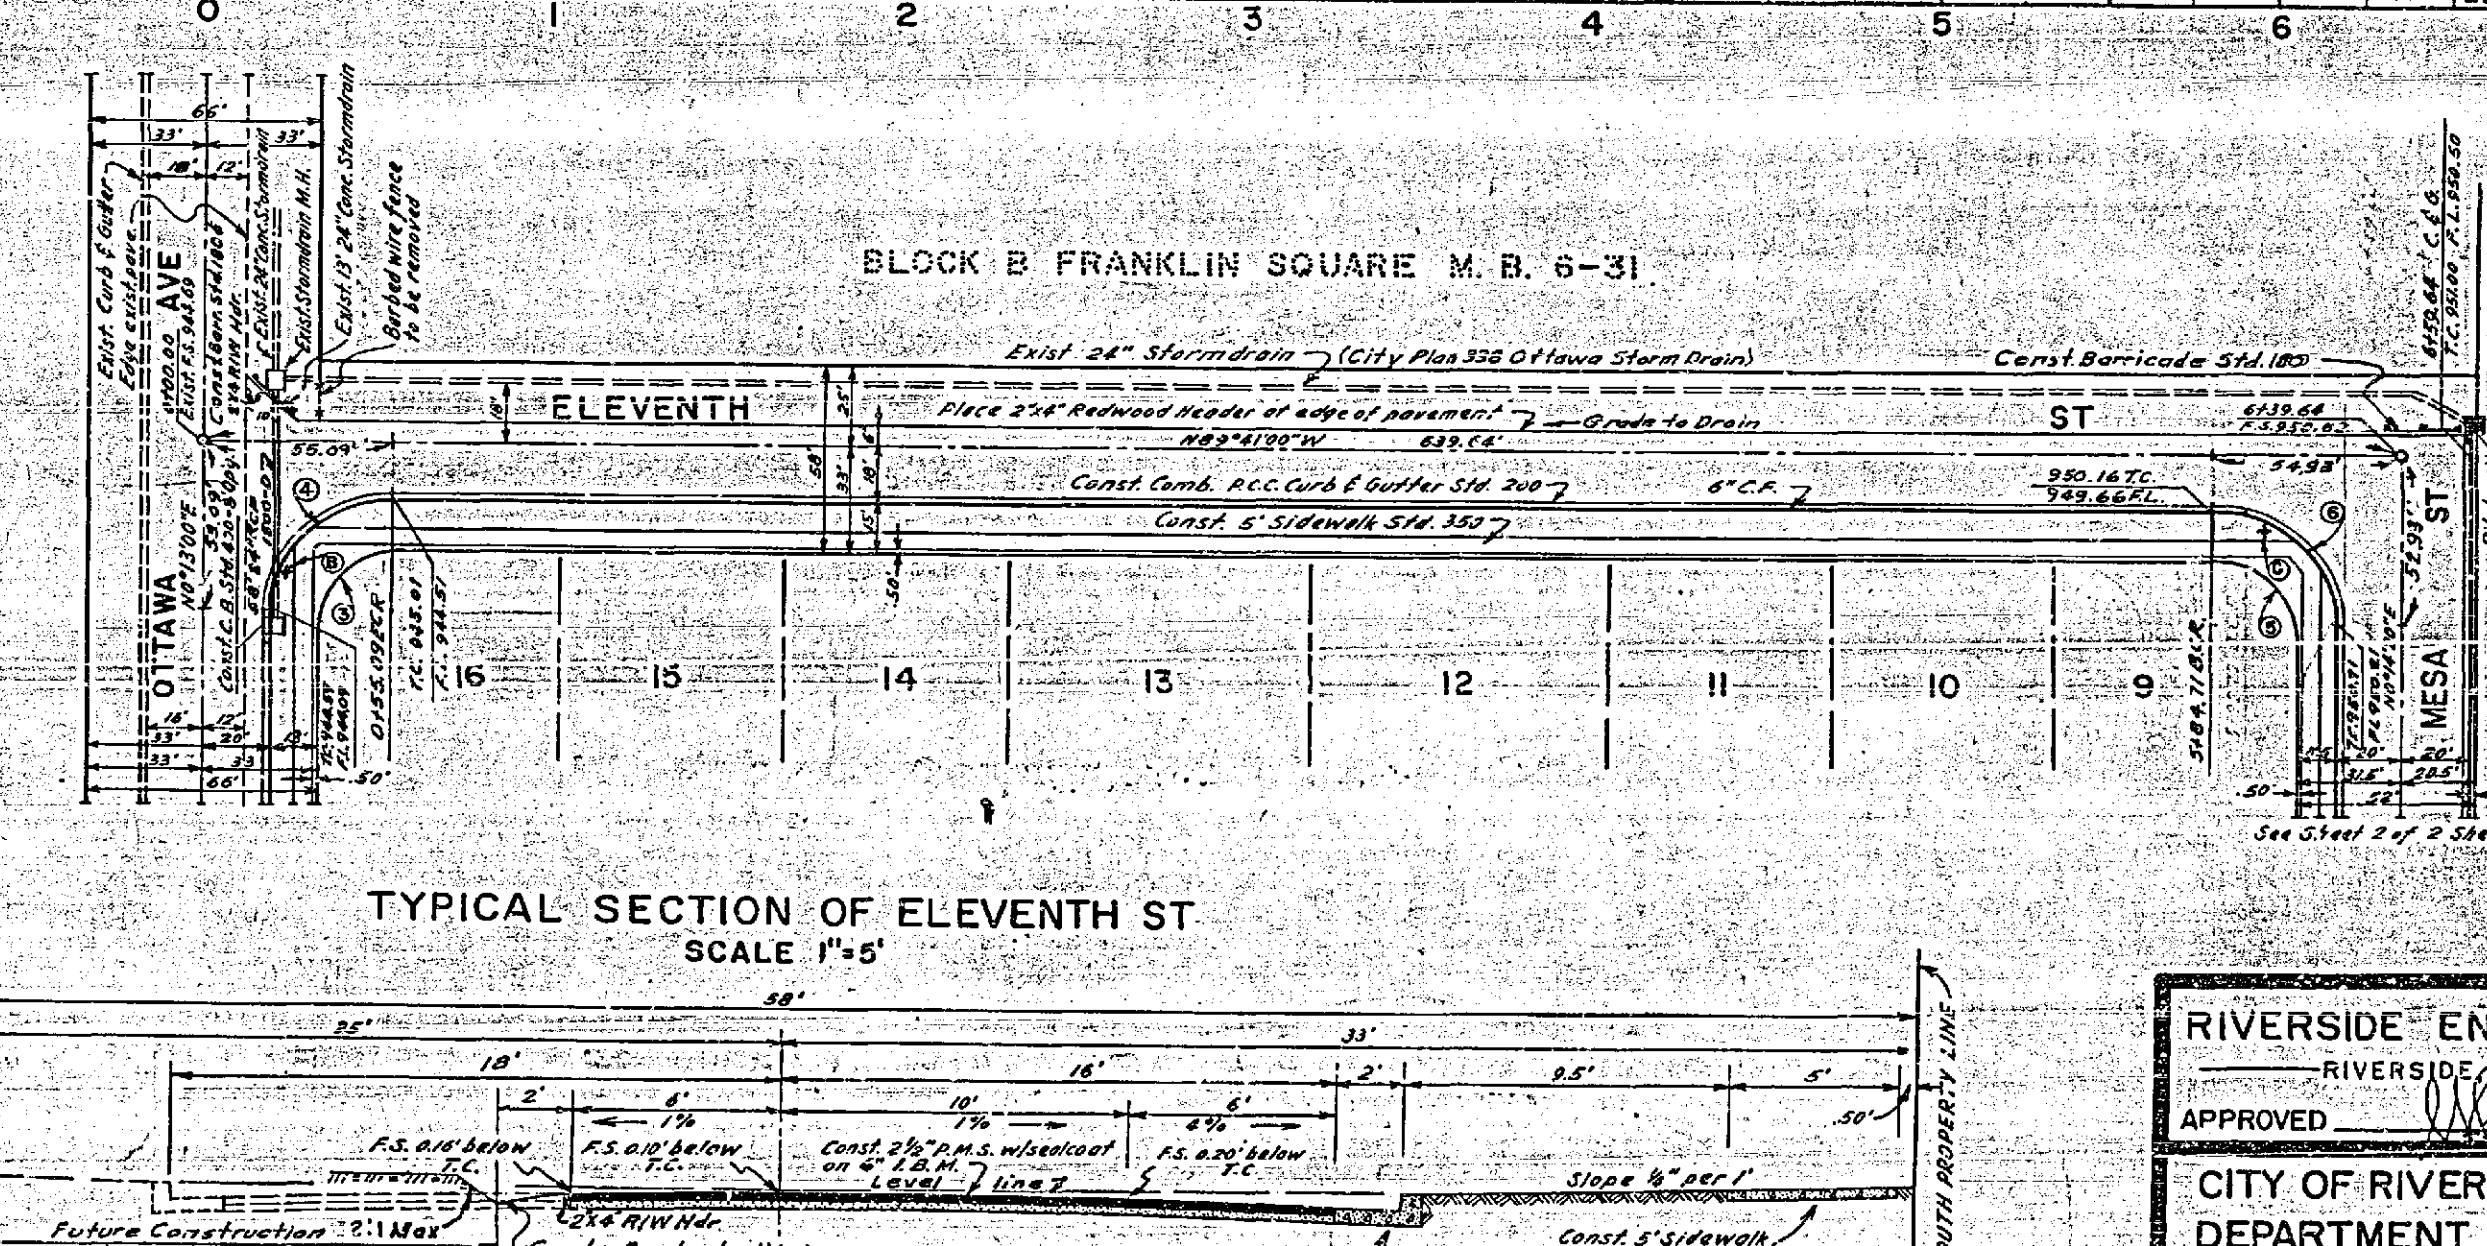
0 1 2 3 4 5 6

66'
33' 33'
18' 12'

Exist. Curb & Gutter
Edge exist. pave.
1+00.00 AVE
Exist. F.S. 943.89
Const. Barr. Std. 180
2"x4" R/W Hdr.
Exist. 24" Conc. Stormdrain
Exist. Stormdrain M.H.
Exist. 13' 24" Conc. Stormdrain
Barbed wire fence to be removed

BLOCK B FRANKLIN SQUARE M. B. 6-31

Exist. 24" Stormdrain (City Plan 336 Ottawa Storm Drain)
Const. Barricade Std. 180
ELEVENTH ST
Place 2"x4" Redwood Header at edge of pavement
Grade to Drain
N89°41'00"W 639.64'
6+39.64
F.S. 950.62
55.09'
54.93'
18' 25' 58' 33' 18' 15' 6'
Const. Comb. P.C.C. Curb & Gutter Std. 200
6" C.F.
950.16 T.C.
949.66 F.L.
Const. 5' Sidewalk Std. 350
6+39.64 C.&G.
T.C. 951.00 F.L. 950.50
N0°13'00"E
33.09'
Const. C.B. Std. 820-8'
OTTAWA
0+55.09 E.C.R.
T.C. 945.01
F.L. 944.51
T.C. 944.89
F.L. 944.09
.50'
.50'
52.93'
ST
MESA
N0°16'00"E
5+84.71 B.C.R.
④ ③ ⑧ ⑥ ⑤ ©
16 15 14 13 12 11 10 9
16' 12'
33' 20'
33' 33
66'
15'
20' 20'
31.5' 28.5'
22'
See Sheet 2 of 2 She

TYPICAL SECTION OF ELEVENTH ST
SCALE 1"=5'

58'
25'
33'
18'
16'
2'
2' 6'
10'
6'
9.5'
5'
1%
1%
4%
.50'
F.S. 0.16' below T.C.
F.S. 0.10' below T.C.
Const. 2½" P.M.S. w/sealcoat on 6" I.B.M.
Level line
F.S. 0.20' below T.C.
Slope ¼" per 1'
Future Construction 2:1 Max
2x4 R/W Hdr.
Const. 5' Sidewalk
A
SOUTH PROPERTY LINE

RIVERSIDE EN
RIVERSIDE
APPROVED
CITY OF RIVER
DEPARTMENT